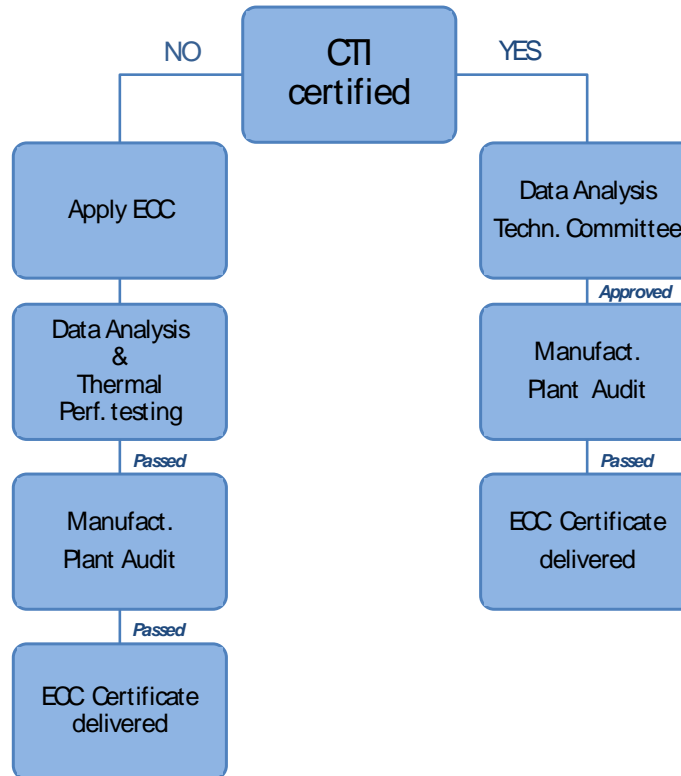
CTI certified

NO

YES

Apply ECC

Data Analysis & Thermal Perf. testing

Passed

Manufact. Plant Audit

Passed

ECC Certificate delivered

Data Analysis Techn. Committee

Approved

Manufact. Plant Audit

Passed

ECC Certificate delivered